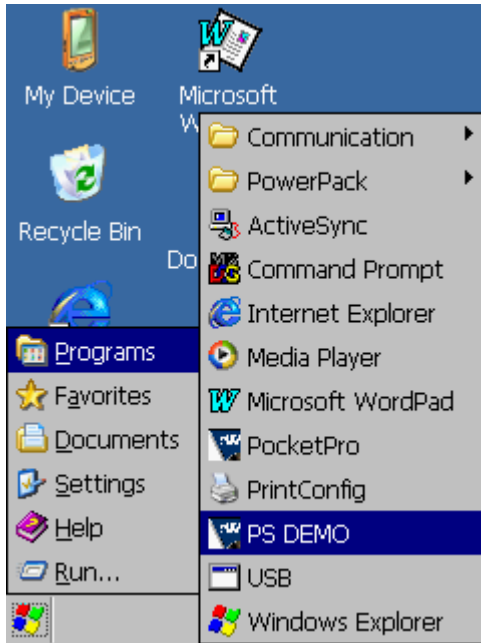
My Device

Microsoft W

Recycle Bin

Do

Programs
Favorites
Documents
Settings
Help
Run...

Communication
PowerPack
ActiveSync
Command Prompt
Internet Explorer
Media Player
Microsoft WordPad
PocketPro
PrintConfig
PS DEMO
USB
Windows Explorer